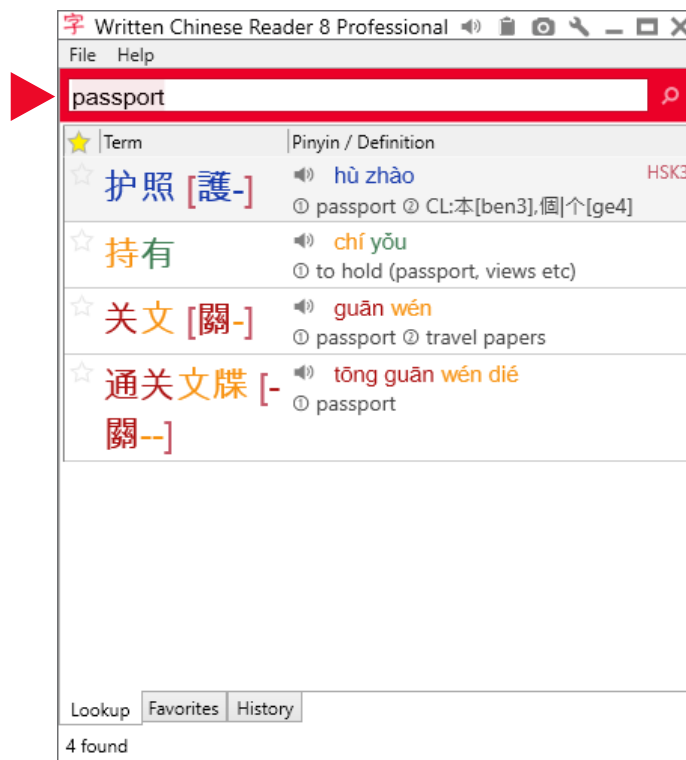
字 Written Chinese Reader 8 Professional

File Help

passport

| Term | Pinyin / Definition |
|---|---|
| 护照 [護-] | hù zhào HSK3<br>① passport ② CL:本[ben3],個|个[ge4] |
| 持有 | chí yǒu<br>① to hold (passport, views etc) |
| 关文 [關-] | guān wén<br>① passport ② travel papers |
| 通关文牒 [-關--] | tōng guān wén dié<br>① passport |

Lookup Favorites History

4 found